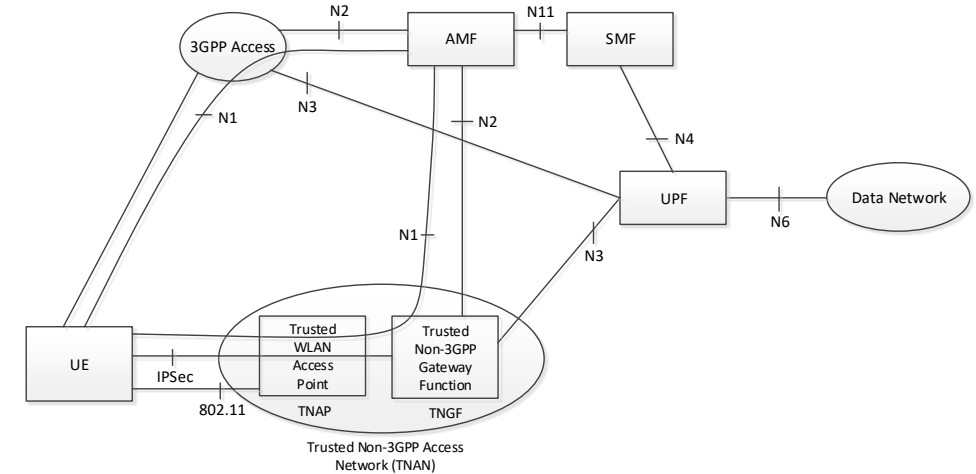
3GPP Access

N2

AMF

N11

SMF

N1

N3

N2

N4

UPF

N6

Data Network

N1

N3

UE

IPSec

802.11

Trusted WLAN Access Point

TNAP

Trusted Non-3GPP Gateway Function

TNGF

Trusted Non-3GPP Access Network (TNAN)